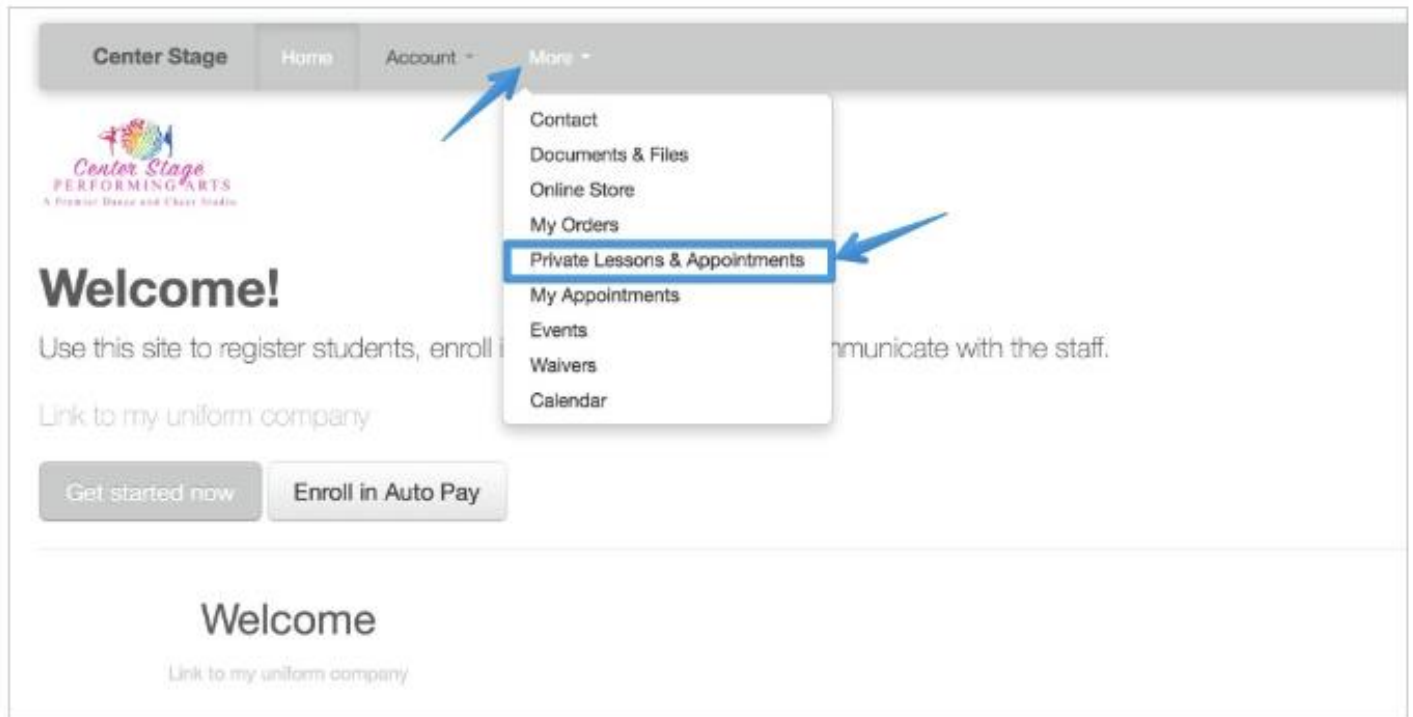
Center Stage Home Account More

Contact
Documents & Files
Online Store
My Orders
Private Lessons & Appointments
My Appointments
Events
Waivers
Calendar

Center Stage
PERFORMING ARTS
A Premier Dance and Cheer Studio

Welcome!

Use this site to register students, enroll i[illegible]mmunicate with the staff.

Link to my uniform company

Get started now Enroll in Auto Pay

Welcome

Link to my uniform company